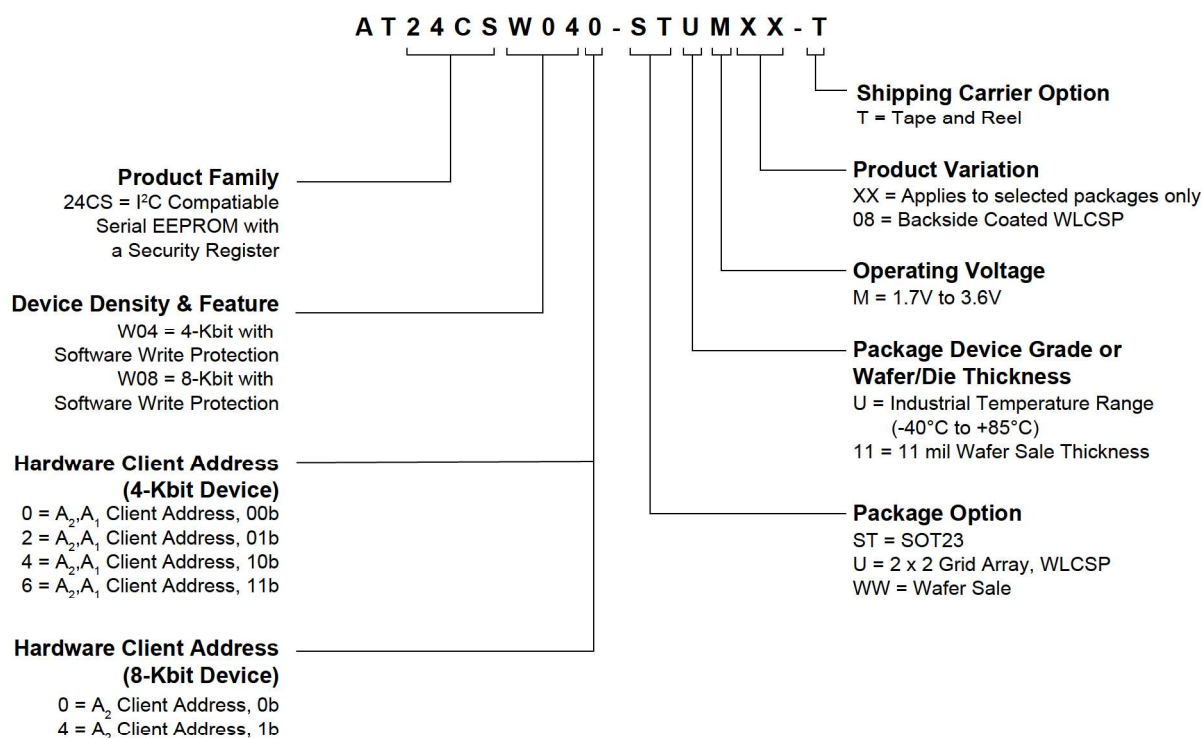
A T 2 4 C S W 0 4 0 - S T U M X X - T

Shipping Carrier Option
T = Tape and Reel

Product Variation
XX = Applies to selected packages only
08 = Backside Coated WLCSP

Operating Voltage
M = 1.7V to 3.6V

Package Device Grade or Wafer/Die Thickness
U = Industrial Temperature Range (-40°C to +85°C)
11 = 11 mil Wafer Sale Thickness

Package Option
ST = SOT23
U = 2 x 2 Grid Array, WLCSP
WW = Wafer Sale

Product Family
24CS = I²C Compatiable Serial EEPROM with a Security Register

Device Density & Feature
W04 = 4-Kbit with Software Write Protection
W08 = 8-Kbit with Software Write Protection

Hardware Client Address (4-Kbit Device)
0 = $A_2$,$A_1$ Client Address, 00b
2 = $A_2$,$A_1$ Client Address, 01b
4 = $A_2$,$A_1$ Client Address, 10b
6 = $A_2$,$A_1$ Client Address, 11b

Hardware Client Address (8-Kbit Device)
0 = $A_2$ Client Address, 0b
4 = $A_2$ Client Address, 1b